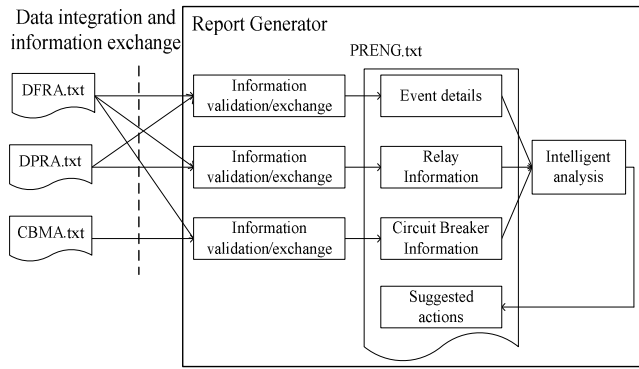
Data integration and information exchange

Report Generator

PRENG.txt

DFRA.txt

DPRA.txt

CBMA.txt

Information validation/exchange

Information validation/exchange

Information validation/exchange

Event details

Relay Information

Circuit Breaker Information

Suggested actions

Intelligent analysis